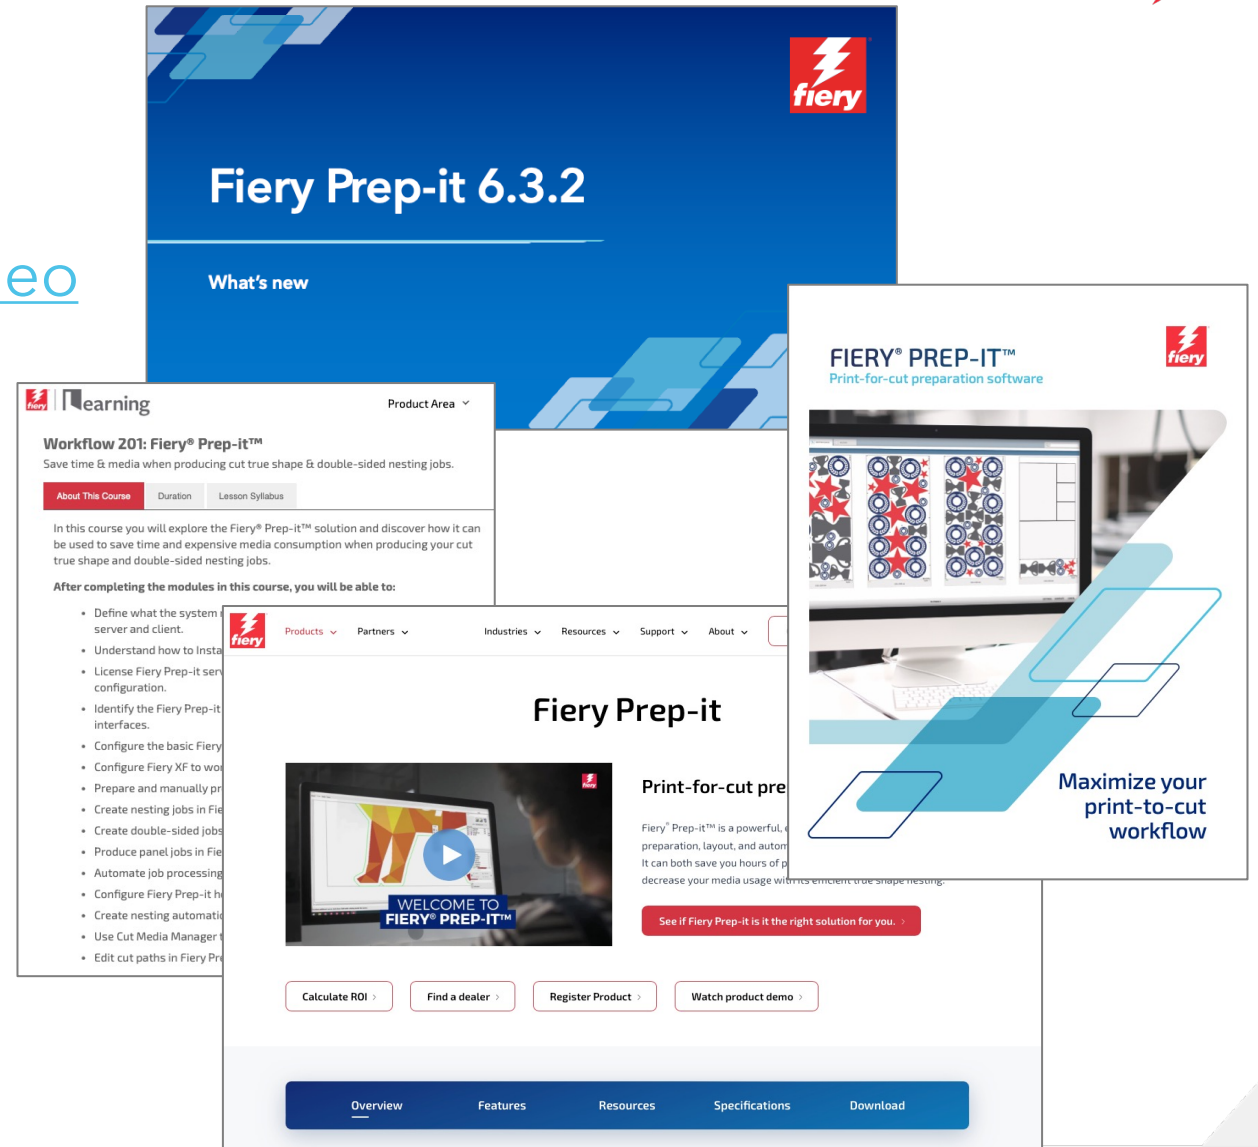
eo

fiery

Fiery Prep-it 6.3.2

What's new

fiery | learning

Product Area

Workflow 201: Fiery® Prep-it™

Save time & media when producing cut true shape & double-sided nesting jobs.

About This Course | Duration | Lesson Syllabus

In this course you will explore the Fiery® Prep-it™ solution and discover how it can be used to save time and expensive media consumption when producing your cut true shape and double-sided nesting jobs.

After completing the modules in this course, you will be able to:

- Define what the system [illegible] server and client.
- Understand how to Insta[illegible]
- License Fiery Prep-it ser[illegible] configuration.
- Identify the Fiery Prep-it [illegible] interfaces.
- Configure the basic Fiery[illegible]
- Configure Fiery XF to wor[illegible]
- Prepare and manually pr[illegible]
- Create nesting jobs in Fie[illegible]
- Create double-sided jobs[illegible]
- Produce panel jobs in Fie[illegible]
- Automate job processing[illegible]
- Configure Fiery Prep-it h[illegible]
- Create nesting automati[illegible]
- Use Cut Media Manager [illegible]
- Edit cut paths in Fiery Pr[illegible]

fiery

Products | Partners | Industries | Resources | Support | About

Fiery Prep-it

fiery

WELCOME TO FIERY® PREP-IT™

Print-for-cut pre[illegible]

Fiery® Prep-it™ is a powerful, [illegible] preparation, layout, and autom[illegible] It can both save you hours of p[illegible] decrease your media usage wit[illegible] true shape nesting.

See if Fiery Prep-it is it the right solution for you. ›

Calculate ROI › | Find a dealer › | Register Product › | Watch product demo ›

Overview | Features | Resources | Specifications | Download

FIERY® PREP-IT™
Print-for-cut preparation software

fiery

Maximize your print-to-cut workflow